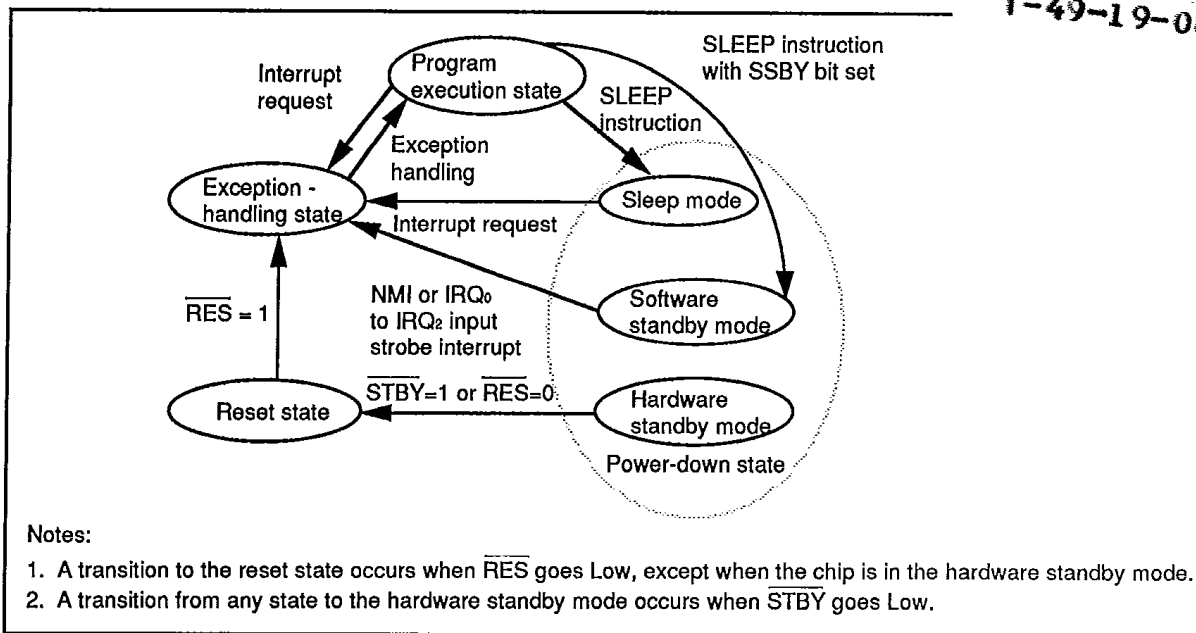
T-49-19-0

Program execution state

SLEEP instruction with SSBY bit set

Interrupt request

SLEEP instruction

Exception handling

Exception - handling state

Sleep mode

Interrupt request

NMI or $IRQ_0$ to $IRQ_2$ input strobe interrupt

Software standby mode

$\overline{RES}$ = 1

$\overline{STBY}$=1 or $\overline{RES}$=0

Reset state

Hardware standby mode

Power-down state

Notes:

1. A transition to the reset state occurs when $\overline{RES}$ goes Low, except when the chip is in the hardware standby mode.
2. A transition from any state to the hardware standby mode occurs when $\overline{STBY}$ goes Low.